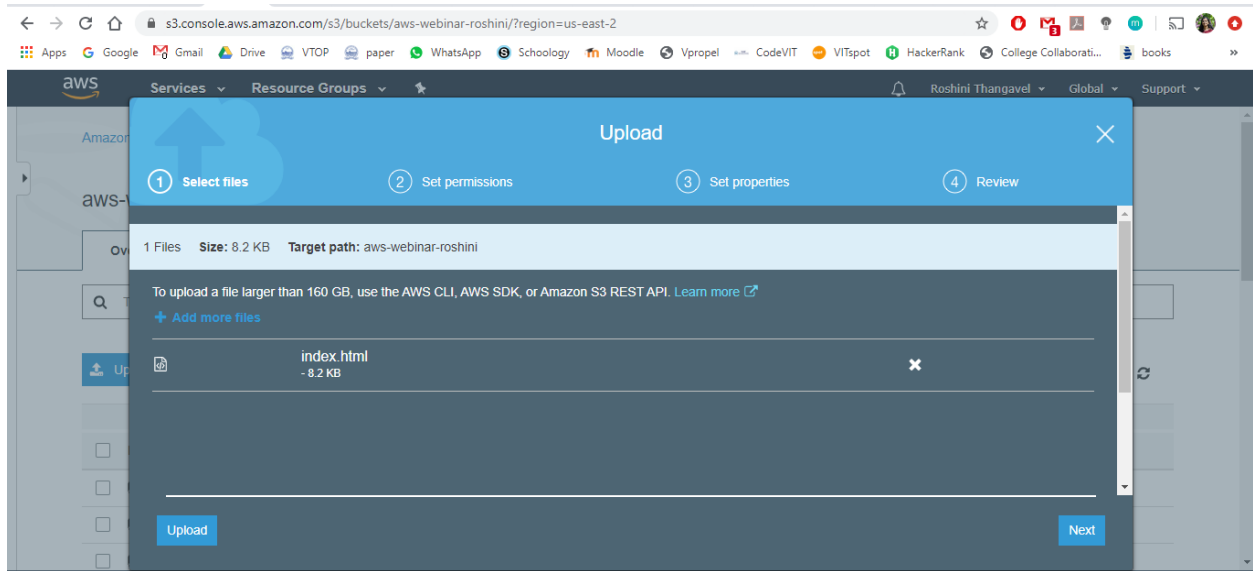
s3.console.aws.amazon.com/s3/buckets/aws-webinar-roshini/?region=us-east-2

Apps Google Gmail Drive VTOP paper WhatsApp Schoology Moodle Vpropel CodeVIT VITspot HackerRank College Collaborati... books

aws Services Resource Groups Roshini Thangavel Global Support

Amazo

aws-w

Ov

Up

Upload

1 Select files 2 Set permissions 3 Set properties 4 Review

1 Files Size: 8.2 KB Target path: aws-webinar-roshini

To upload a file larger than 160 GB, use the AWS CLI, AWS SDK, or Amazon S3 REST API. Learn more

+ Add more files

index.html
- 8.2 KB

Upload

Next